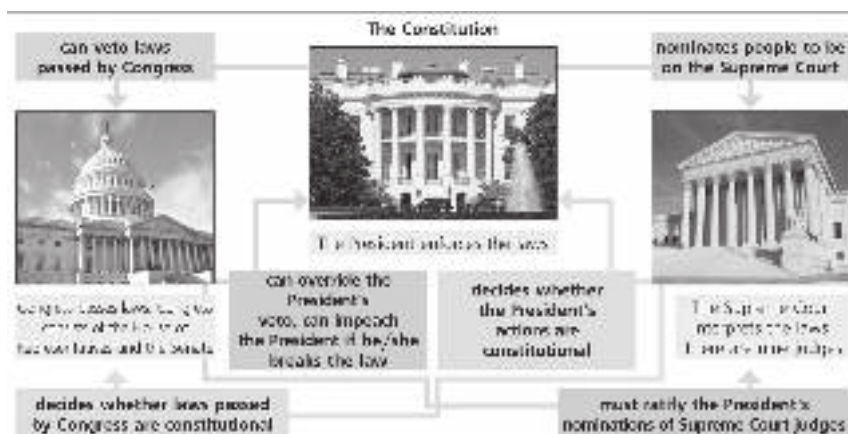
The Constitution

can veto laws passed by Congress

nominates people to be on the Supreme Court

The President enforces the laws

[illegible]

can overrule the President's veto, can impeach the President if he/she breaks the law

decides whether the President's actions are constitutional

The Supreme Court interprets the laws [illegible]

decides whether laws passed by Congress are constitutional

must ratify the President's nominations of Supreme Court judges